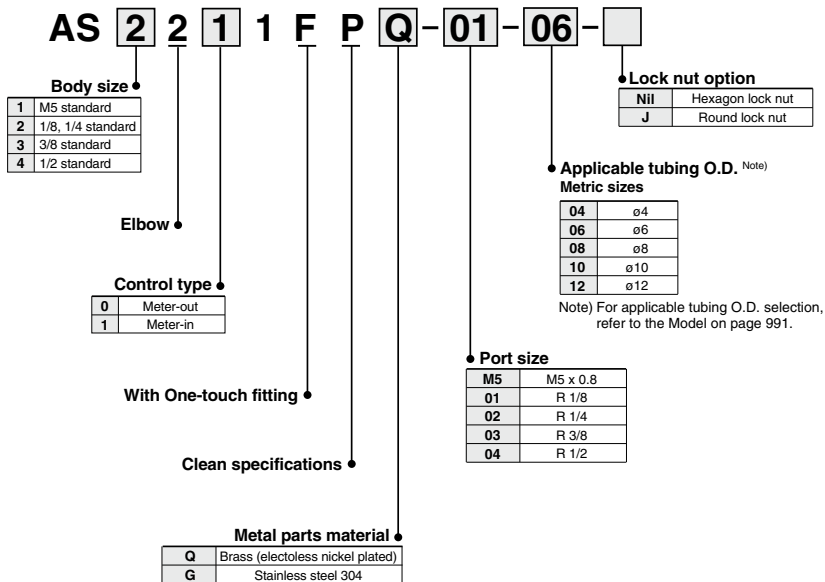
AS 2 2 1 1 F P Q – 01 – 06 –

Body size

| 1 | M5 standard |
|---|---|
| 2 | 1/8, 1/4 standard |
| 3 | 3/8 standard |
| 4 | 1/2 standard |

Elbow

Control type

| 0 | Meter-out |
|---|---|
| 1 | Meter-in |

With One-touch fitting

Clean specifications

Metal parts material

| Q | Brass (electoless nickel plated) |
|---|---|
| G | Stainless steel 304 |

Lock nut option

| Nil | Hexagon lock nut |
|---|---|
| J | Round lock nut |

Applicable tubing O.D. Note)
Metric sizes

| 04 | ø4 |
|---|---|
| 06 | ø6 |
| 08 | ø8 |
| 10 | ø10 |
| 12 | ø12 |

Note) For applicable tubing O.D. selection, refer to the Model on page 991.

Port size

| M5 | M5 x 0.8 |
|---|---|
| 01 | R 1/8 |
| 02 | R 1/4 |
| 03 | R 3/8 |
| 04 | R 1/2 |